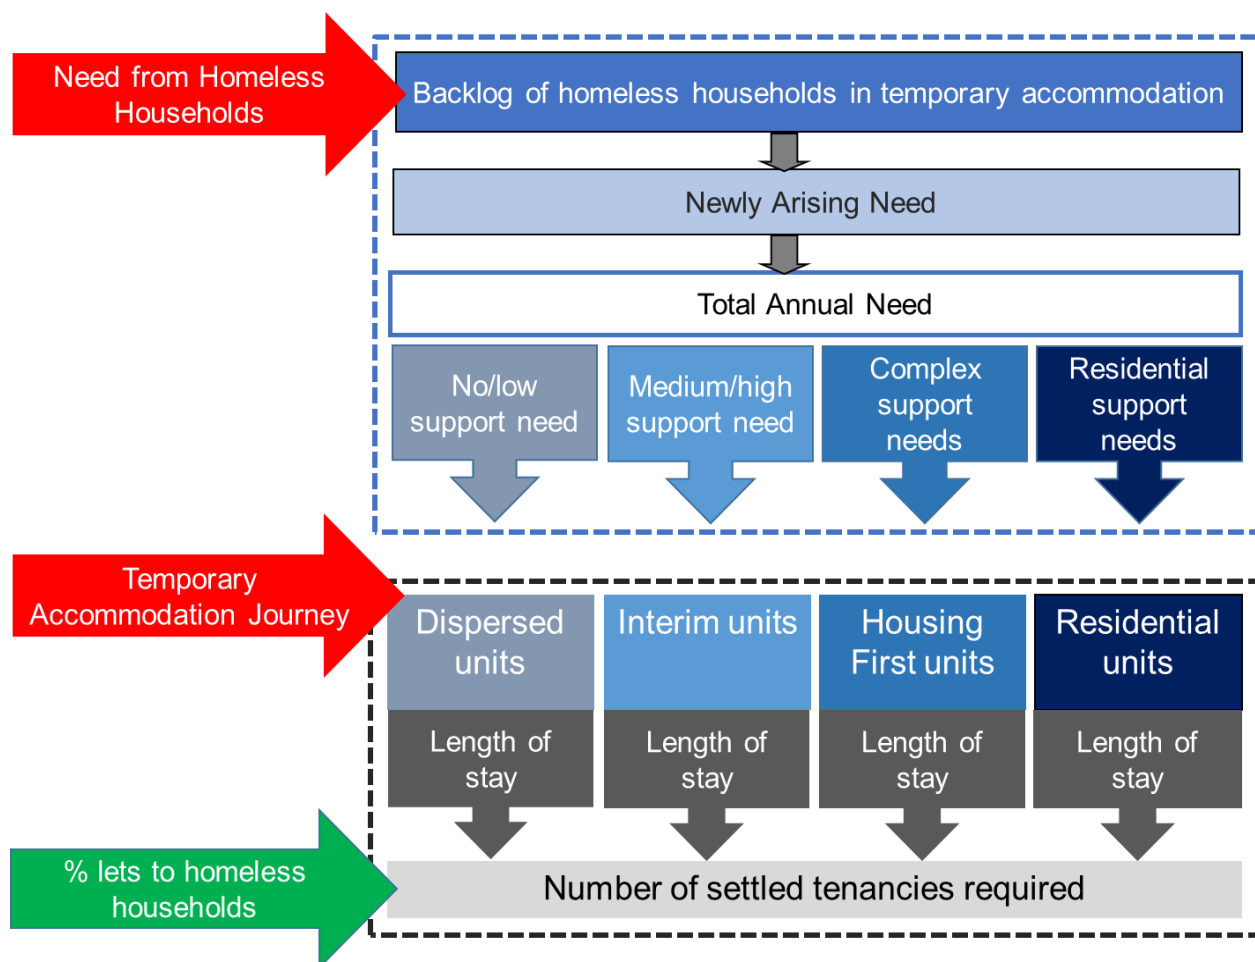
Need from Homeless Households

Backlog of homeless households in temporary accommodation

Newly Arising Need

Total Annual Need

No/low support need

Medium/high support need

Complex support needs

Residential support needs

Temporary Accommodation Journey

Dispersed units

Interim units

Housing First units

Residential units

Length of stay

Length of stay

Length of stay

Length of stay

% lets to homeless households

Number of settled tenancies required